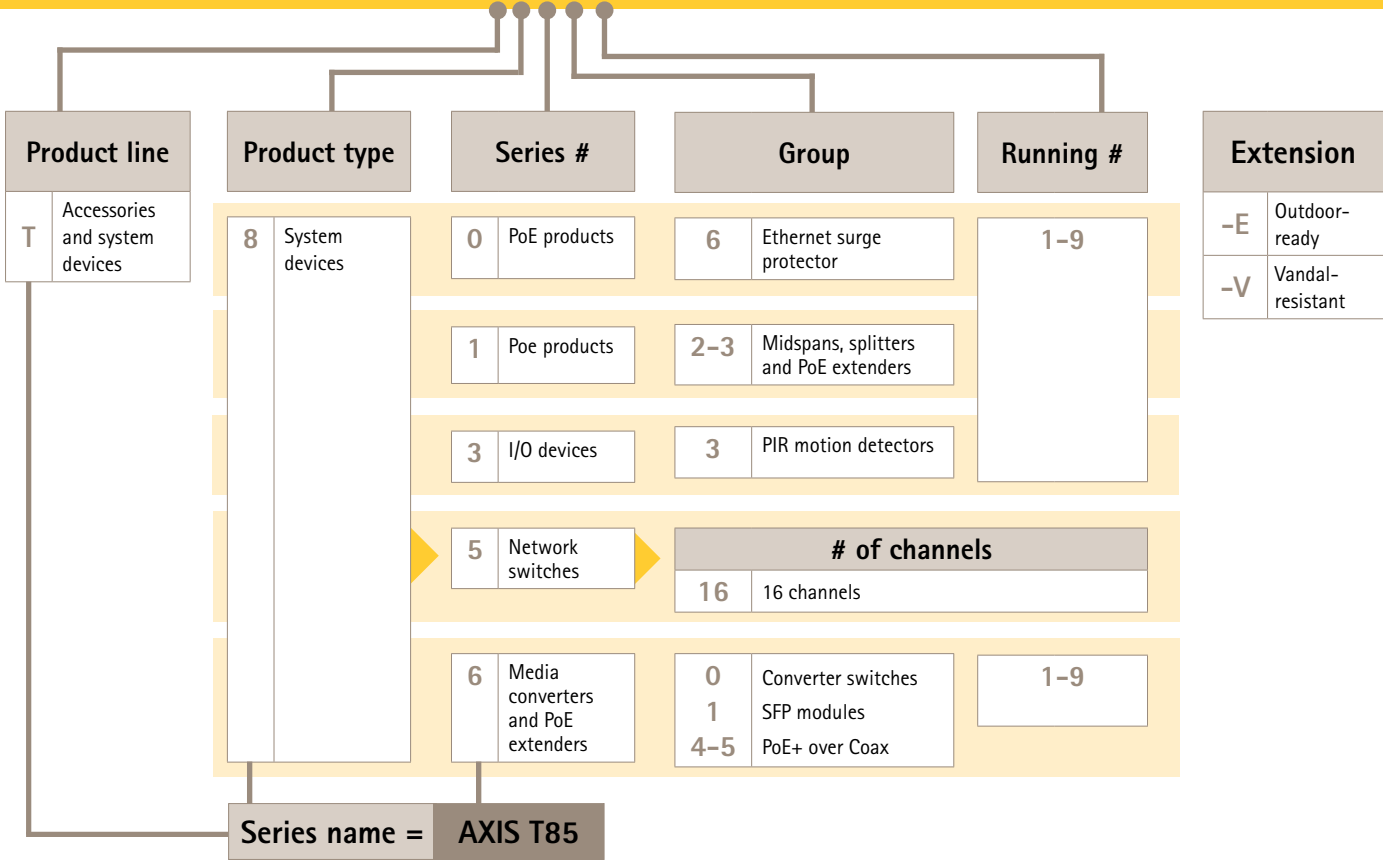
Product line

| T | Accessories and system devices |
|---|---|

Product type

| 8 | System devices |
|---|---|

Series #

| 0 | PoE products |
|---|---|
| 1 | Poe products |
| 3 | I/O devices |
| 5 | Network switches |
| 6 | Media converters and PoE extenders |

Group

| 6 | Ethernet surge protector |
|---|---|
| 2–3 | Midspans, splitters and PoE extenders |
| 3 | PIR motion detectors |
| 0 | Converter switches |
| 1 | SFP modules |
| 4–5 | PoE+ over Coax |

Running #

1–9

1–9

# of channels

| 16 | 16 channels |
|---|---|

Extension

| -E | Outdoor-ready |
|---|---|
| -V | Vandal-resistant |

Series name = AXIS T85